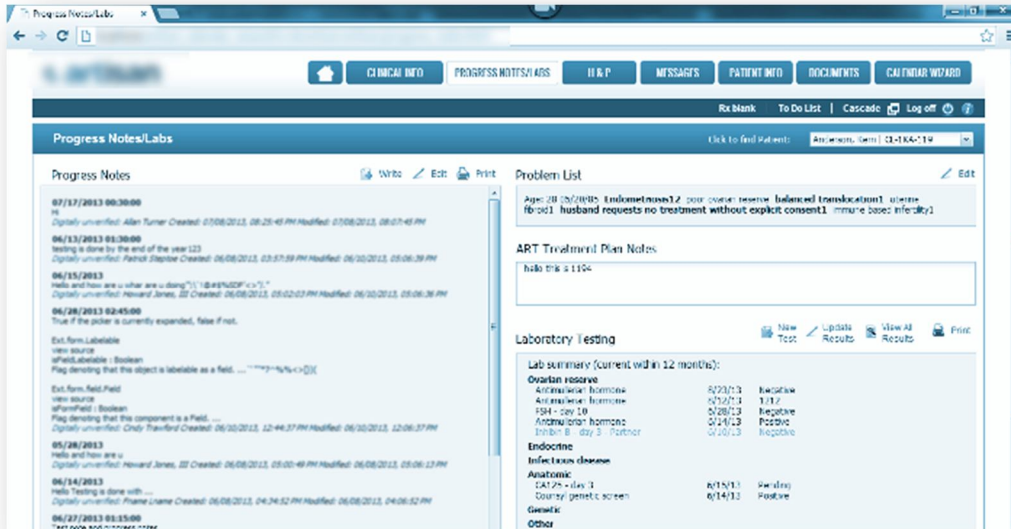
Progress Notes/Labs

CLINICAL INFO PROGRESS NOTES/LABS H & P MESSAGES PATIENT INFO DOCUMENTS CALENDAR WIZARD

Rx blank | To Do List | Cascade | Log off

Progress Notes/Labs

Click to find Patient: Anderson, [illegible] 01-1104-119

Progress Notes

Write Edit Print

07/17/2013 00:30:00
Hi
Digitally unverified: Allan Turner Created: 07/08/2013, 08:25:45 PM Modified: 07/08/2013, 08:07:45 PM

06/13/2013 01:30:00
testing is done by the end of the year123
Digitally unverified: Patrick Steptoe Created: 06/08/2013, 03:57:59 PM Modified: 06/10/2013, 05:06:39 PM

06/15/2013
Hello and how are u what are u doing"\'(\!@#$%SDF<>")."
Digitally unverified: Howard Jones, III Created: 06/08/2013, 05:02:03 PM Modified: 06/10/2013, 05:06:36 PM

06/28/2013 02:45:00
True if the picker is currently expanded, false if not.

Ext.form.Labelable
view source
isFieldLabelable : Boolean
Flag denoting that this object is labelable as a field. ... "'""?~%%<>{}}{

Ext.form.field.Field
view source
isFormField : Boolean
Flag denoting that this component is a Field. ...
Digitally unverified: Cindy Trawford Created: 06/10/2013, 12:44:37 PM Modified: 06/10/2013, 12:06:37 PM

05/28/2013
Hello and how are u
Digitally unverified: Howard Jones, III Created: 06/08/2013, 05:00:49 PM Modified: 06/10/2013, 05:06:13 PM

06/14/2013
Hello Testing is done with ....
Digitally unverified: Fname Lname Created: 06/08/2013, 04:34:52 PM Modified: 06/08/2013, 04:06:52 PM

06/27/2013 00:30:00

Problem List

Edit

Age: 28 (5/2/85) Endometriosis12 poor ovarian reserve balanced translocation1 uterine fibroid1 husband requests no treatment without explicit consent1 immune based infertility1

ART Treatment Plan Notes

hello this is 1104

Laboratory Testing

New Test Update Results View All Results Print

Lab summary (current within 12 months):

Ovarian reserve
| Antimullerian hormone | 6/21/13 | Negative |
|---|---|---|
| Antimullerian hormone | 6/12/13 | 1212 |
| FSH - day 10 | 6/28/13 | Negative |
| Antimullerian hormone | 6/14/13 | Positive |
| Inhibin B - day 3 - Partner | 6/10/13 | Negative |

Endocrine
Infectious disease
Anatomic
| CA125 - day 3 | 6/15/13 | Pending |
|---|---|---|
| Counsel genetic screen | 6/14/13 | Positive |

Genetic
Other